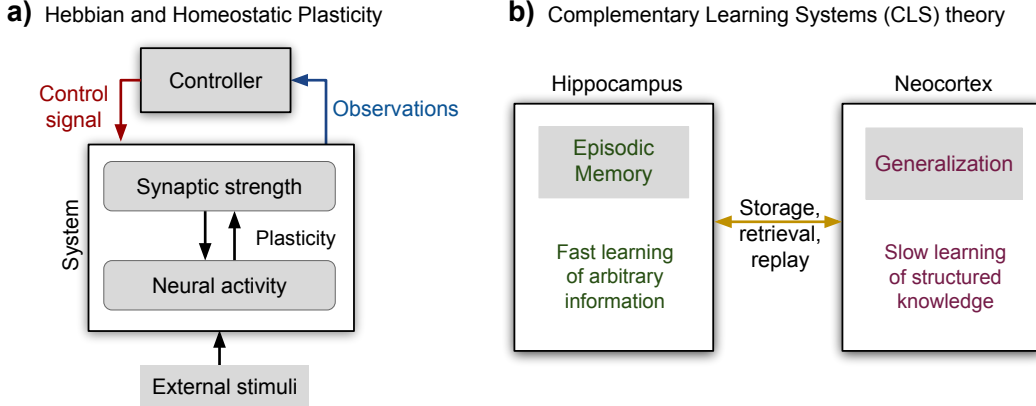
**a)** Hebbian and Homeostatic Plasticity

Controller

Control signal

Observations

System

Synaptic strength

Plasticity

Neural activity

External stimuli

**b)** Complementary Learning Systems (CLS) theory

Hippocampus

Episodic Memory

Fast learning of arbitrary information

Storage, retrieval, replay

Neocortex

Generalization

Slow learning of structured knowledge